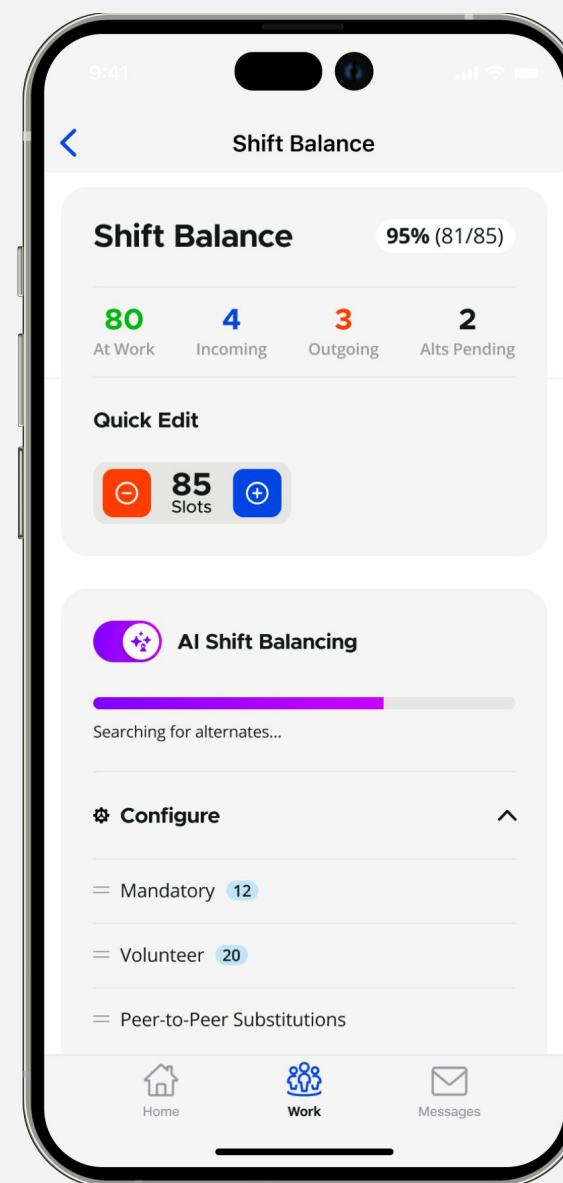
9:41

Shift Balance

Shift Balance
95% (81/85)

80
At Work

4
Incoming

3
Outgoing

2
Alts Pending

Quick Edit

85
Slots

AI Shift Balancing

Searching for alternates...

Configure

Mandatory 12

Volunteer 20

Peer-to-Peer Substitutions

Home
Work
Messages